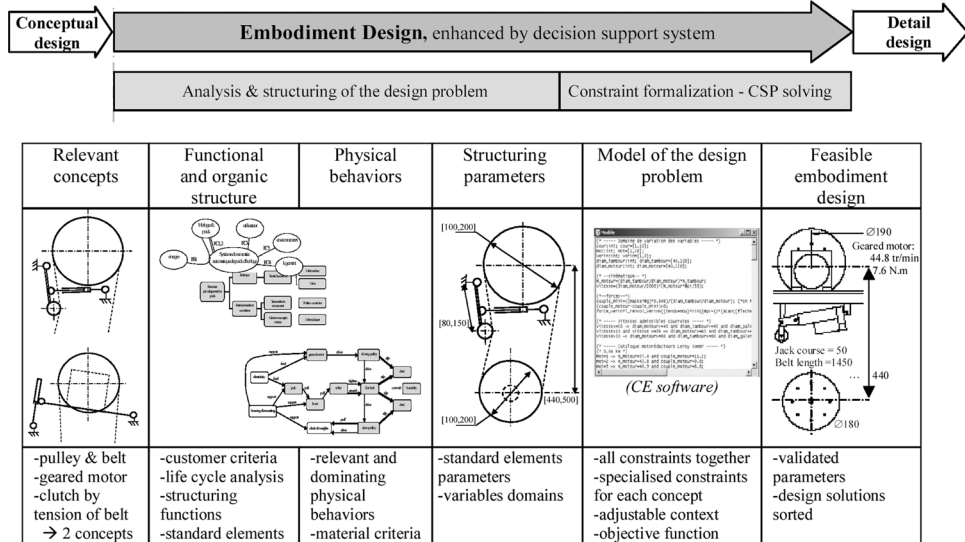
Conceptual design

Embodiment Design, enhanced by decision support system

Detail design

Analysis & structuring of the design problem

Constraint formalization - CSP solving

| Relevant concepts | Functional and organic structure | Physical behaviors | Structuring parameters | Model of the design problem | Feasible embodiment design |
|---|---|---|---|---|---|
| | | | [100,200] [80,150] [100,200] [440,500] | (CE software) | ∅190 Geared motor: 44.8 tr/min 7.6 N.m Jack course = 50 Belt length =1450 440 ∅180 |
| -pulley & belt -geared motor -clutch by tension of belt → 2 concepts | -customer criteria -life cycle analysis -structuring functions -standard elements | -relevant and dominating physical behaviors -material criteria | -standard elements parameters -variables domains | -all constraints together -specialised constraints for each concept -adjustable context -objective function | -validated parameters -design solutions sorted |